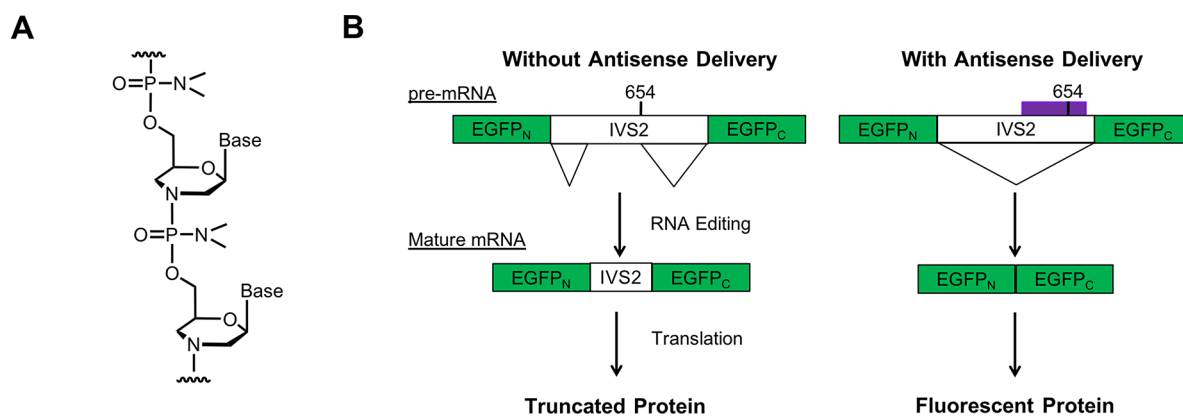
A

O=P—N
O
Base
O
N
O=P—N
O
Base
O
N

B

Without Antisense Delivery

pre-mRNA

654

$EGFP_N$ IVS2 $EGFP_C$

RNA Editing

Mature mRNA

$EGFP_N$ IVS2 $EGFP_C$

Translation

Truncated Protein

With Antisense Delivery

654

$EGFP_N$ IVS2 $EGFP_C$

$EGFP_N$ $EGFP_C$

Fluorescent Protein